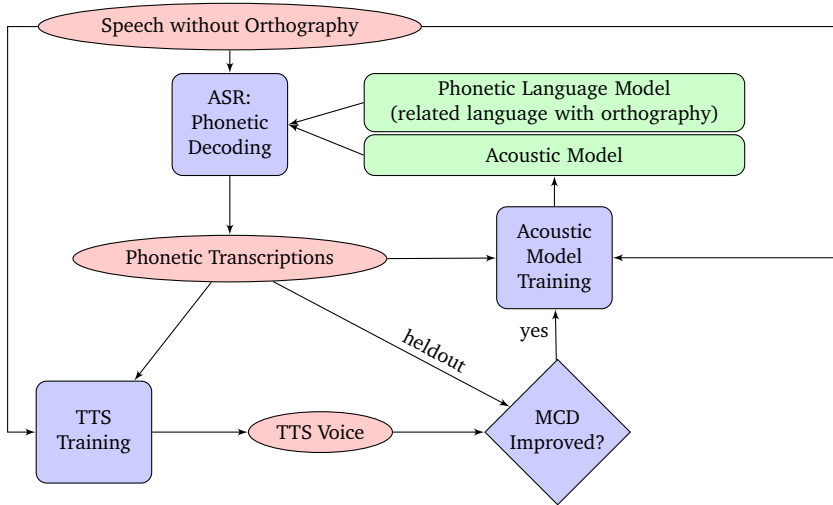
Speech without Orthography

ASR: Phonetic Decoding

Phonetic Language Model (related language with orthography)

Acoustic Model

Phonetic Transcriptions

Acoustic Model Training

heldout

yes

TTS Training

TTS Voice

MCD Improved?